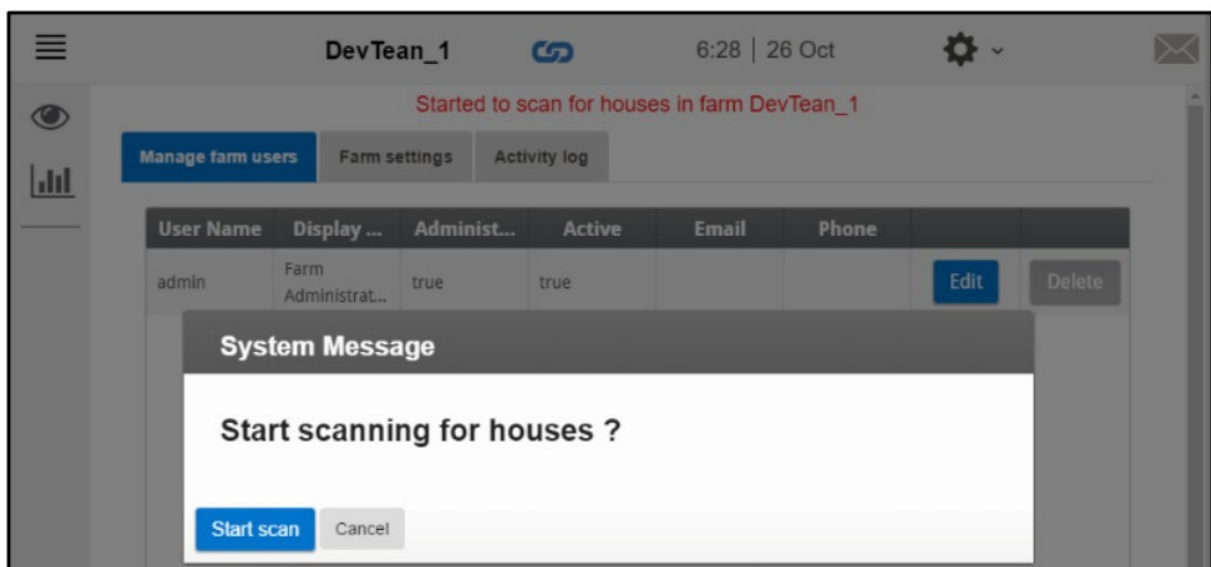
DevTean_1

6:28 | 26 Oct

Started to scan for houses in farm DevTean_1

Manage farm users

Farm settings

Activity log

| User Name | Display ... | Administ... | Active | Email | Phone | | |
|---|---|---|---|---|---|---|---|
| admin | Farm Administrat... | true | true | | | Edit | Delete |

System Message

Start scanning for houses ?

Start scan

Cancel